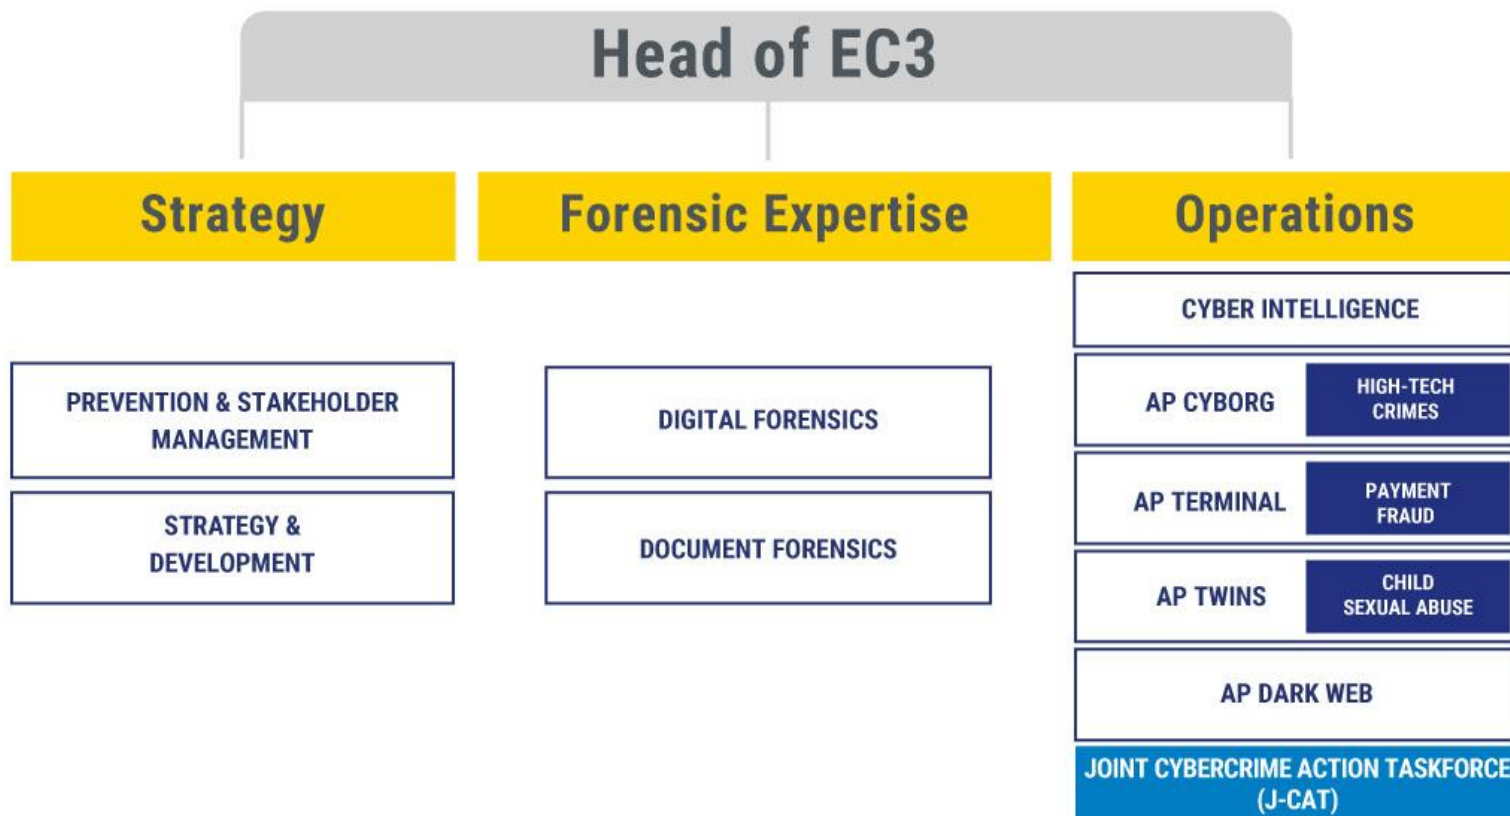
Head of EC3

Strategy

PREVENTION & STAKEHOLDER MANAGEMENT

STRATEGY & DEVELOPMENT

Forensic Expertise

DIGITAL FORENSICS

DOCUMENT FORENSICS

Operations

CYBER INTELLIGENCE

AP CYBORG

HIGH-TECH CRIMES

AP TERMINAL

PAYMENT FRAUD

AP TWINS

CHILD SEXUAL ABUSE

AP DARK WEB

JOINT CYBERCRIME ACTION TASKFORCE (J-CAT)